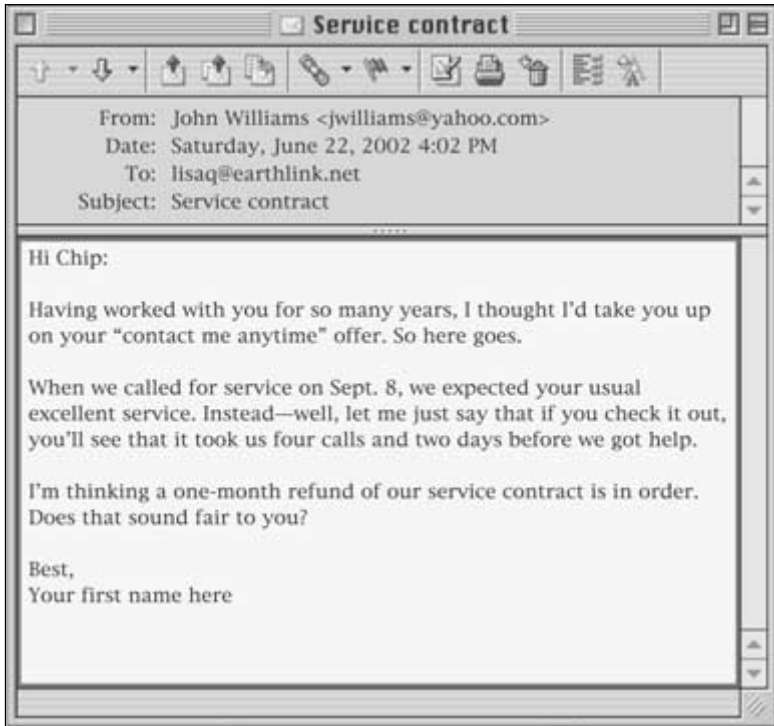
Service contract

From: John Williams <jwilliams@yahoo.com>
Date: Saturday, June 22, 2002 4:02 PM
To: lisaq@earthlink.net
Subject: Service contract

Hi Chip:

Having worked with you for so many years, I thought I'd take you up on your "contact me anytime" offer. So here goes.

When we called for service on Sept. 8, we expected your usual excellent service. Instead—well, let me just say that if you check it out, you'll see that it took us four calls and two days before we got help.

I'm thinking a one-month refund of our service contract is in order. Does that sound fair to you?

Best,
Your first name here